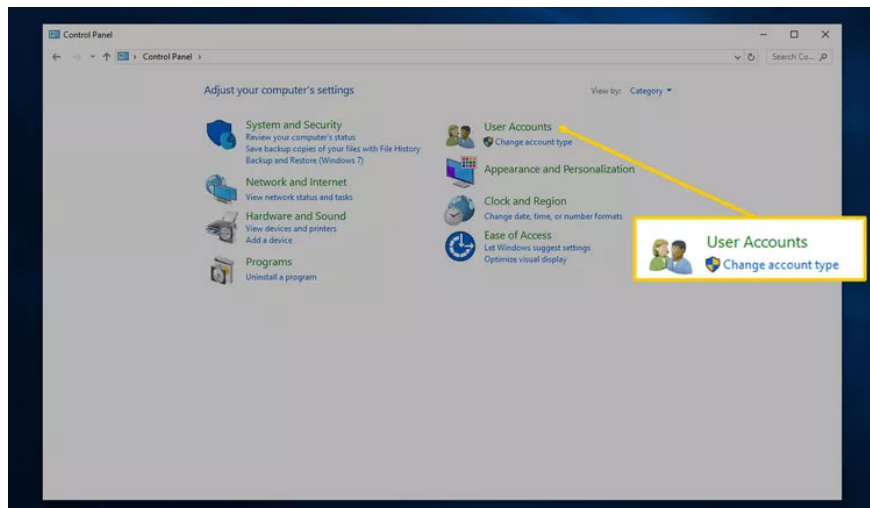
Control Panel

Control Panel ›

Search Co...

Adjust your computer's settings

View by: Category ▾

System and Security
Review your computer's status
Save backup copies of your files with File History
Backup and Restore (Windows 7)

Network and Internet
View network status and tasks

Hardware and Sound
View devices and printers
Add a device

Programs
Uninstall a program

User Accounts
Change account type

Appearance and Personalization

Clock and Region
Change date, time, or number formats

Ease of Access
Let Windows suggest settings
Optimize visual display

User Accounts
Change account type